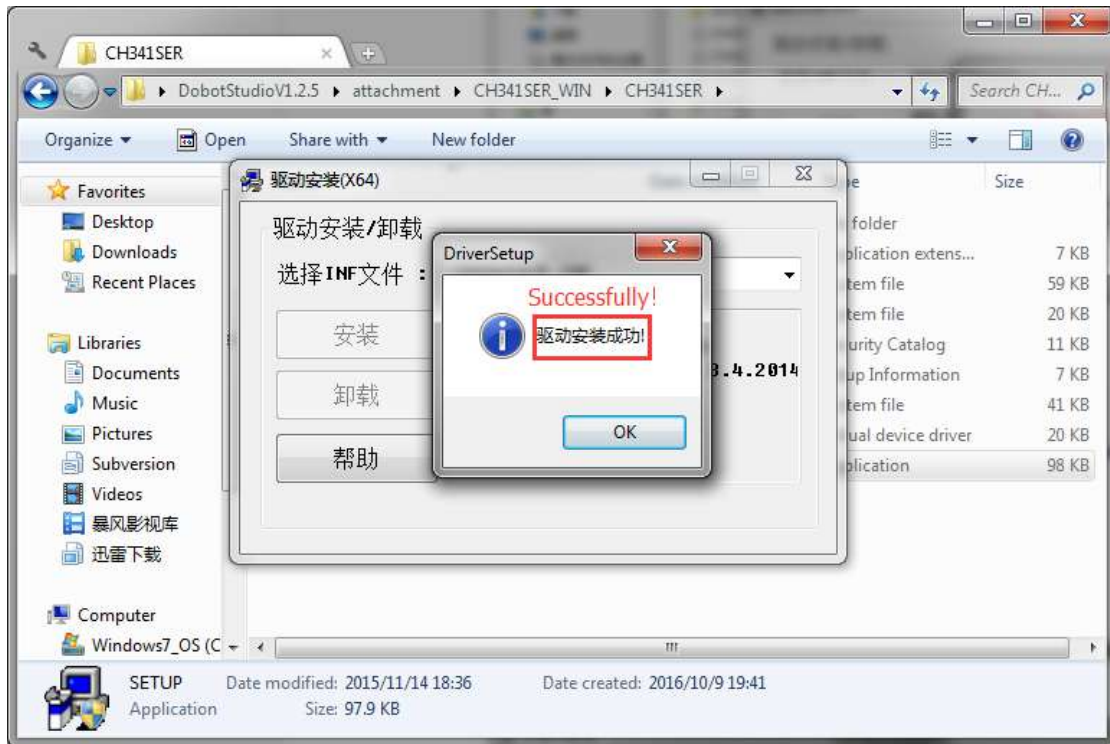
CH341SER

DobotStudioV1.2.5 ▸ attachment ▸ CH341SER_WIN ▸ CH341SER ▸

Search CH...

Organize ▾ Open Share with ▾ New folder

Favorites
Desktop
Downloads
Recent Places

Libraries
Documents
Music
Pictures
Subversion
Videos
暴风影视库
迅雷下载

Computer
Windows7_OS (C

驱动安装(X64)

驱动安装/卸载

选择INF文件 :

安装

卸载

帮助

3.4.2014

DriverSetup

Successfully!

驱动安装成功!

OK

| e | Size |
|---|---|
| folder | |
| plication extens... | 7 KB |
| tem file | 59 KB |
| tem file | 20 KB |
| urity Catalog | 11 KB |
| up Information | 7 KB |
| tem file | 41 KB |
| ual device driver | 20 KB |
| plication | 98 KB |

SETUP Date modified: 2015/11/14 18:36 Date created: 2016/10/9 19:41
Application Size: 97.9 KB